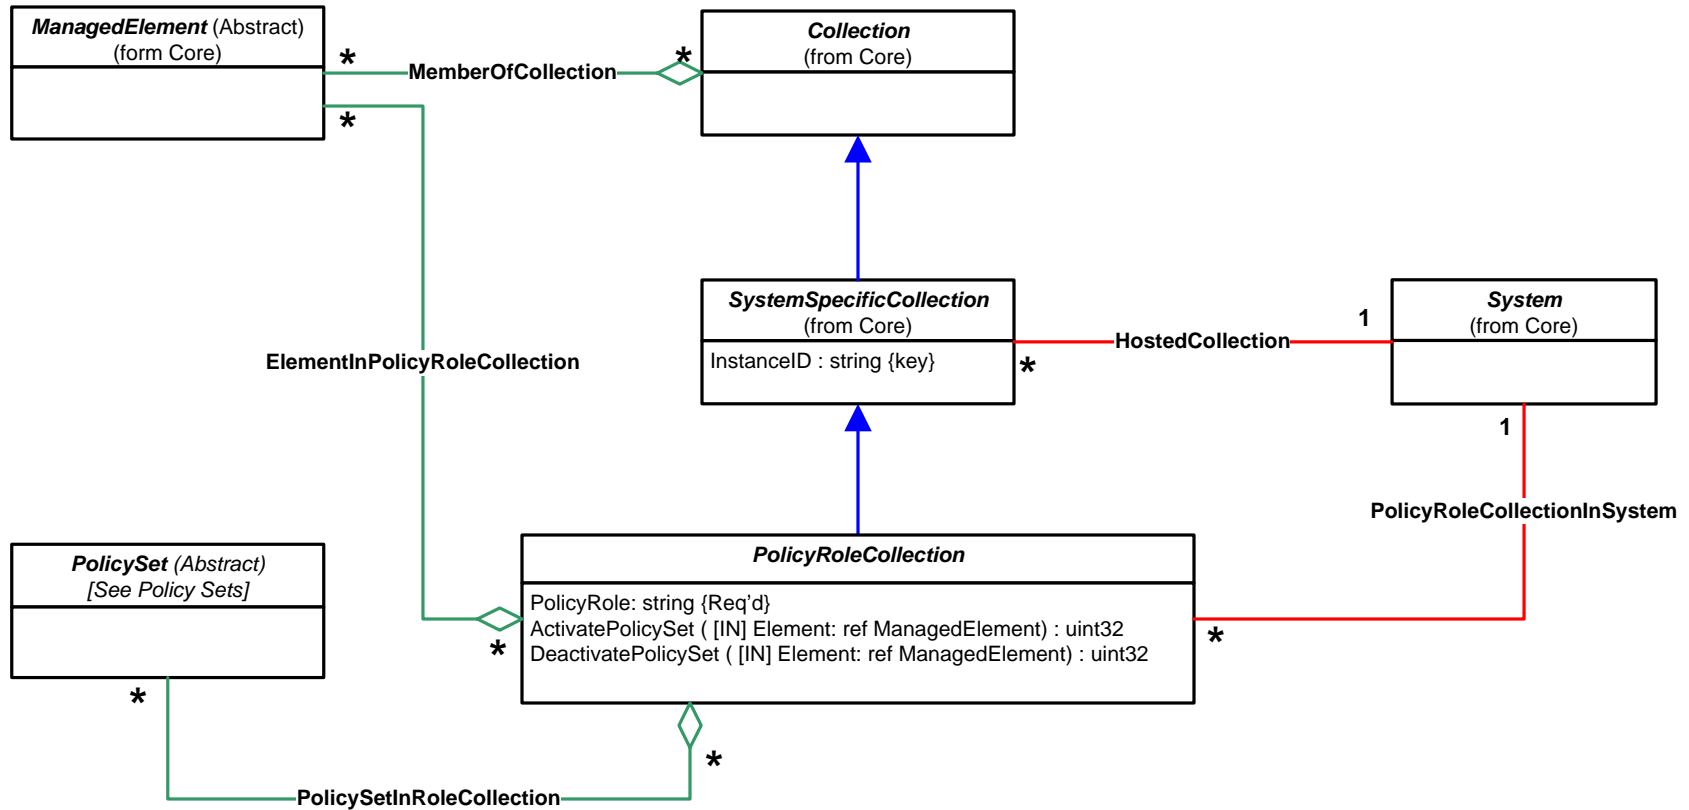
ManagedElement (Abstract)
(form Core)

*

MemberOfCollection

*

Collection
(from Core)

*

ElementInPolicyRoleCollection

SystemSpecificCollection
(from Core)

InstanceID : string {key}

*

HostedCollection

1

System
(from Core)

1

PolicyRoleCollectionInSystem

PolicySet (Abstract)
[See Policy Sets]

PolicyRoleCollection

PolicyRole: string {Req'd}
ActivatePolicySet ( [IN] Element: ref ManagedElement) : uint32
DeactivatePolicySet ( [IN] Element: ref ManagedElement) : uint32

*

*

*

*

PolicySetInRoleCollection